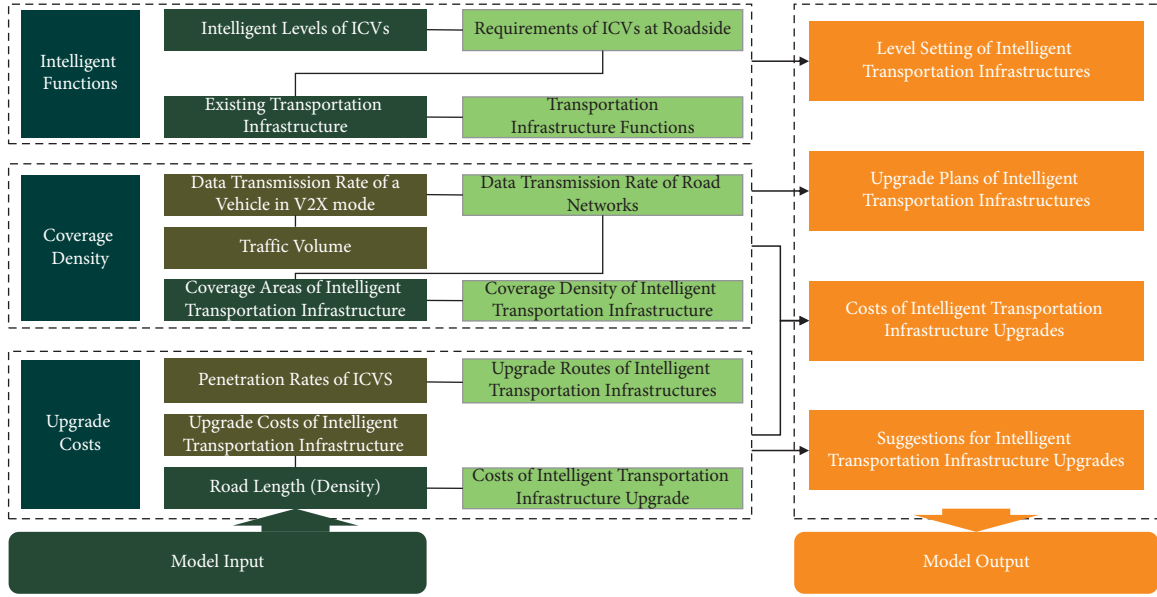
Intelligent Functions

Intelligent Levels of ICVs

Requirements of ICVs at Roadside

Existing Transportation Infrastructure

Transportation Infrastructure Functions

Coverage Density

Data Transmission Rate of a Vehicle in V2X mode

Data Transmission Rate of Road Networks

Traffic Volume

Coverage Areas of Intelligent Transportation Infrastructure

Coverage Density of Intelligent Transportation Infrastructure

Upgrade Costs

Penetration Rates of ICVS

Upgrade Routes of Intelligent Transportation Infrastructures

Upgrade Costs of Intelligent Transportation Infrastructure

Road Length (Density)

Costs of Intelligent Transportation Infrastructure Upgrade

Model Input

Level Setting of Intelligent Transportation Infrastructures

Upgrade Plans of Intelligent Transportation Infrastructures

Costs of Intelligent Transportation Infrastructure Upgrades

Suggestions for Intelligent Transportation Infrastructure Upgrades

Model Output